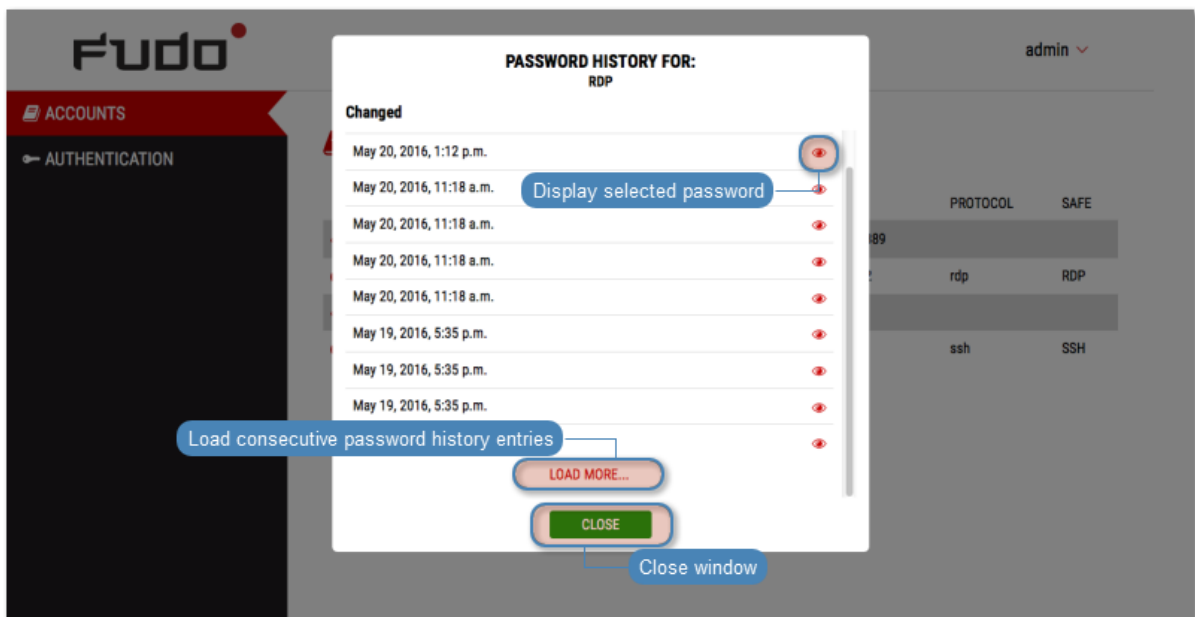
FUDO

admin

ACCOUNTS

AUTHENTICATION

PASSWORD HISTORY FOR:
RDP

Changed

May 20, 2016, 1:12 p.m.

May 20, 2016, 11:18 a.m.

Display selected password

May 20, 2016, 11:18 a.m.

May 20, 2016, 11:18 a.m.

May 20, 2016, 11:18 a.m.

May 19, 2016, 5:35 p.m.

May 19, 2016, 5:35 p.m.

May 19, 2016, 5:35 p.m.

Load consecutive password history entries

LOAD MORE...

CLOSE

Close window

PROTOCOL | SAFE

389

rdp | RDP

ssh | SSH